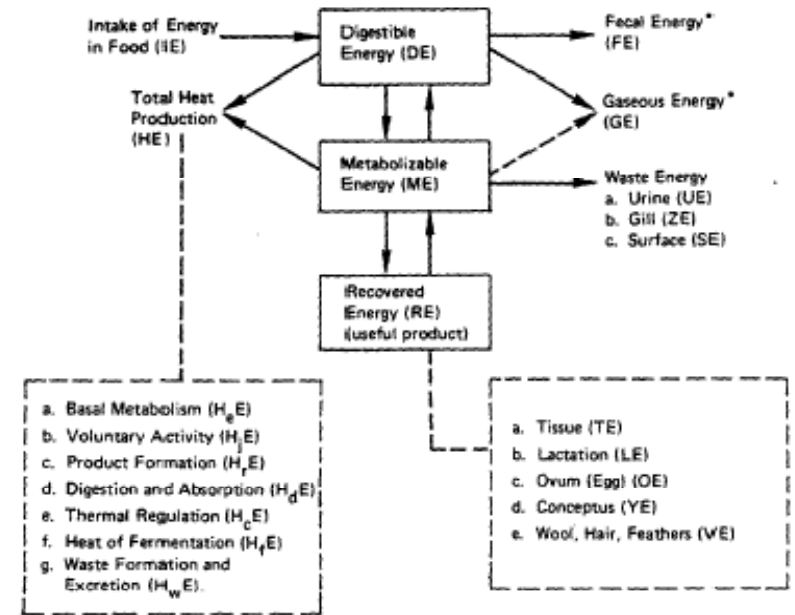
Intake of Energy in Food (IE)

Digestible Energy (DE)

Fecal Energy* (FE)

Total Heat Production (HE)

Gaseous Energy* (GE)

Metabolizable Energy (ME)

Waste Energy
a. Urine (UE)
b. Gill (ZE)
c. Surface (SE)

Recovered Energy (RE) (useful product)

a. Basal Metabolism ($H_eE$)
b. Voluntary Activity ($H_jE$)
c. Product Formation ($H_rE$)
d. Digestion and Absorption ($H_dE$)
e. Thermal Regulation ($H_cE$)
f. Heat of Fermentation ($H_fE$)
g. Waste Formation and Excretion ($H_wE$).

a. Tissue (TE)
b. Lactation (LE)
c. Ovum (Egg) (OE)
d. Conceptus (YE)
e. Wool, Hair, Feathers (VE)